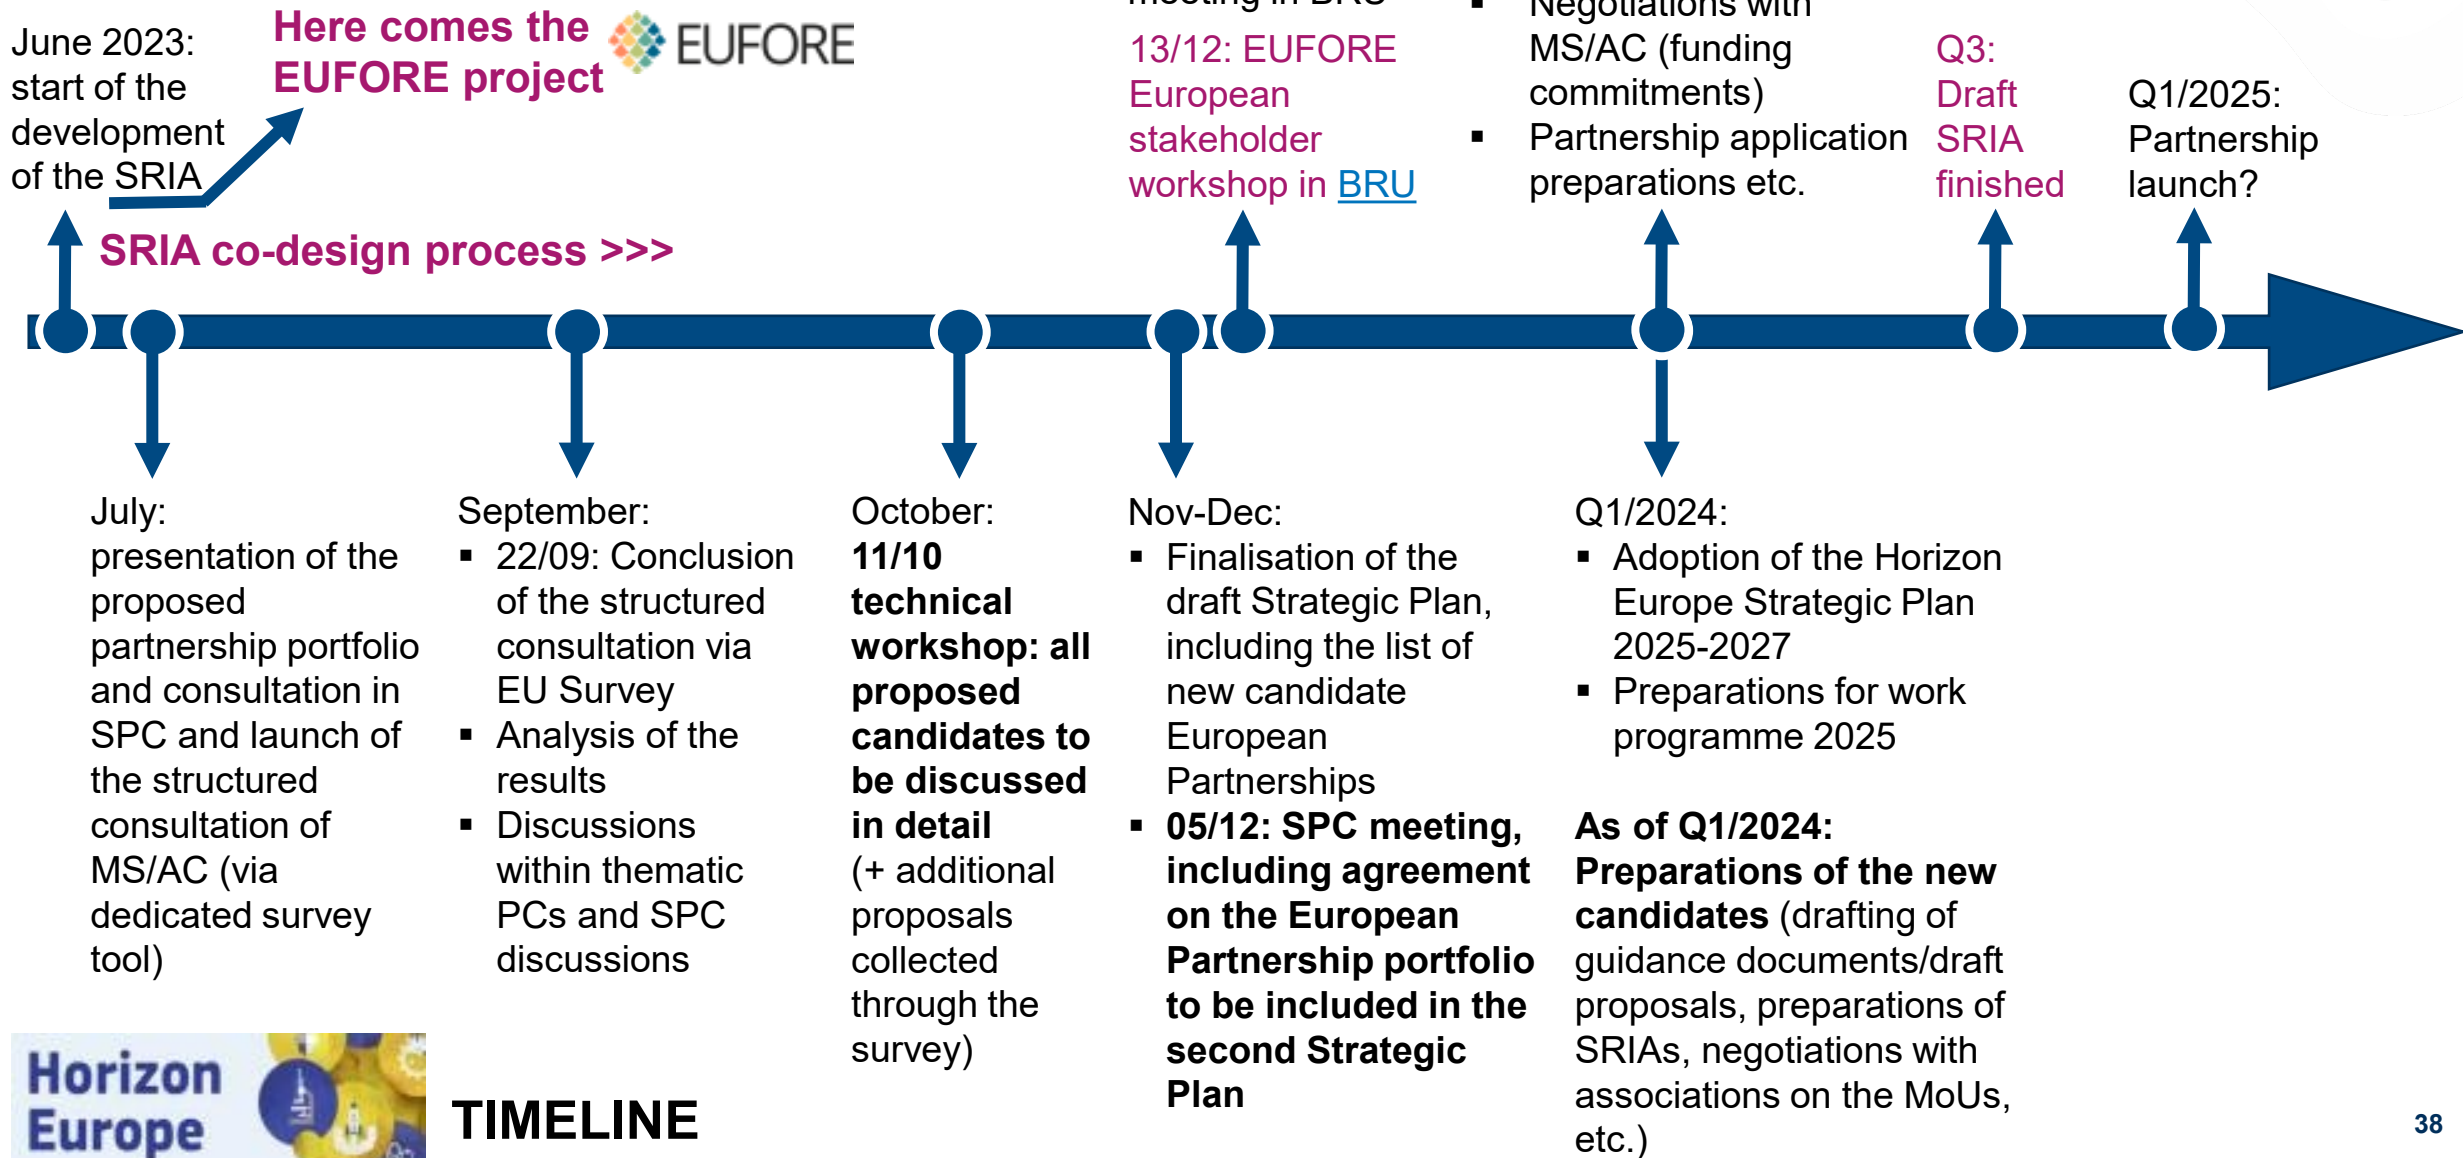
June 2023: start of the development of the SRIA

Here comes the EUFORE project

EUFORE

SRIA co-design process >>>

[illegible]meeting in BRU

13/12: EUFORE European stakeholder workshop in BRU

▪ Negotiations with MS/AC (funding commitments)
▪ Partnership application preparations etc.

Q3: Draft SRIA finished

Q1/2025: Partnership launch?

July: presentation of the proposed partnership portfolio and consultation in SPC and launch of the structured consultation of MS/AC (via dedicated survey tool)

September:
▪ 22/09: Conclusion of the structured consultation via EU Survey
▪ Analysis of the results
▪ Discussions within thematic PCs and SPC discussions

October:
**11/10 technical workshop: all proposed candidates to be discussed in detail** (+ additional proposals collected through the survey)

Nov-Dec:
▪ Finalisation of the draft Strategic Plan, including the list of new candidate European Partnerships
▪ **05/12: SPC meeting, including agreement on the European Partnership portfolio to be included in the second Strategic Plan**

Q1/2024:
▪ Adoption of the Horizon Europe Strategic Plan 2025-2027
▪ Preparations for work programme 2025

**As of Q1/2024: Preparations of the new candidates** (drafting of guidance documents/draft proposals, preparations of SRIAs, negotiations with associations on the MoUs, etc.)

Horizon Europe

TIMELINE

38